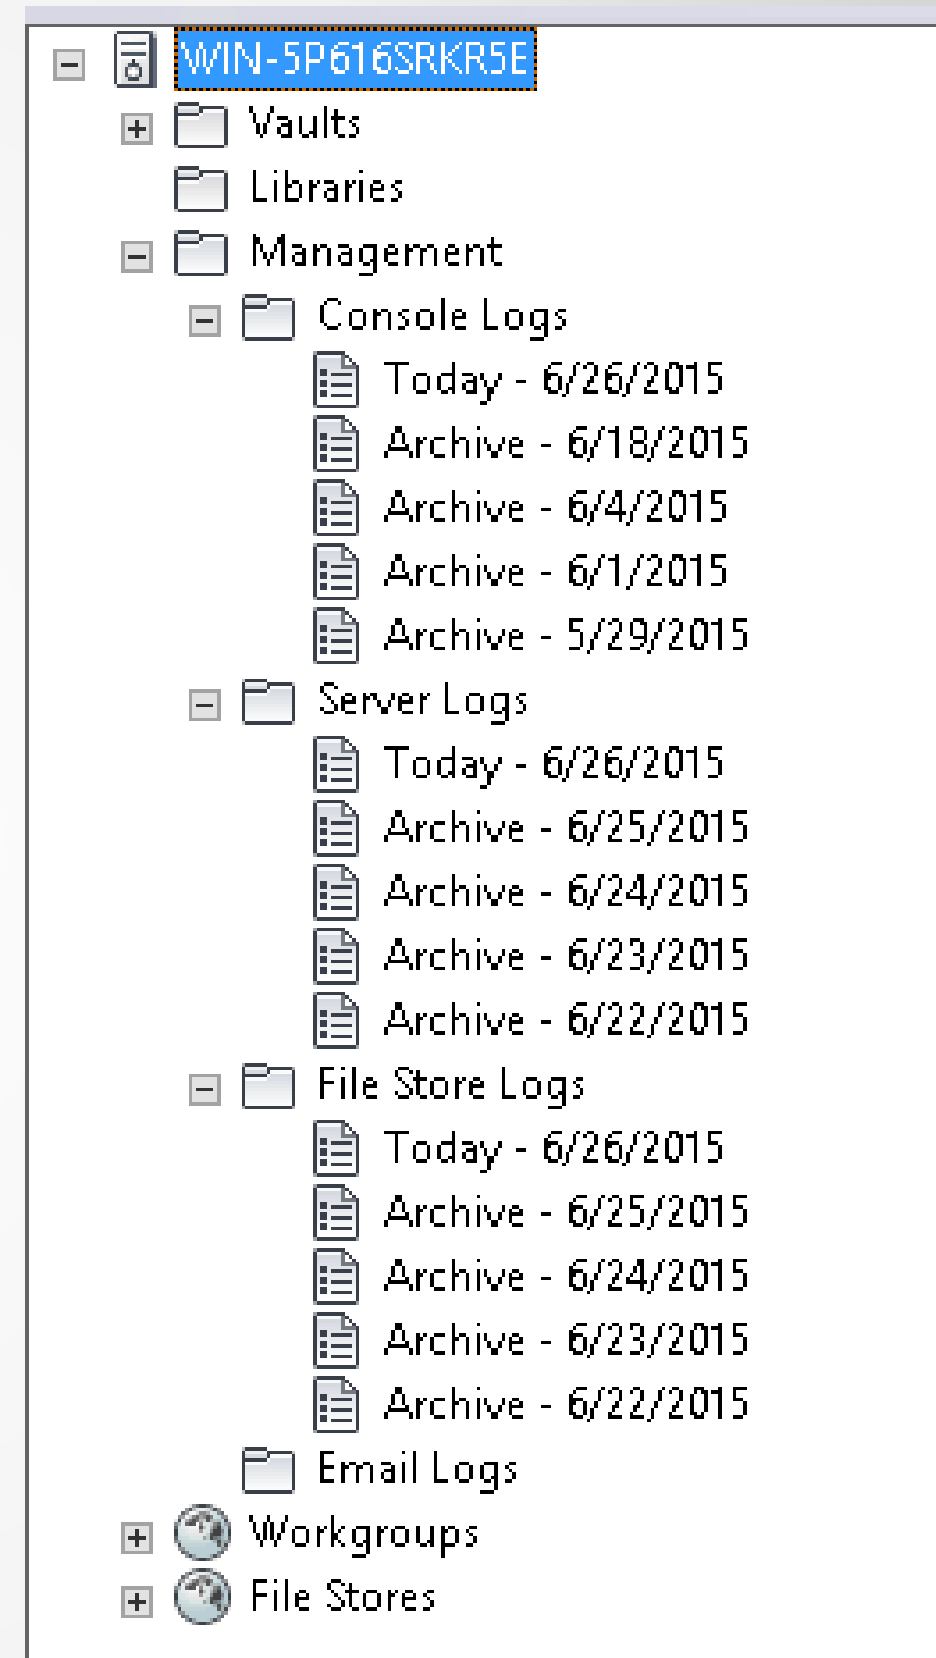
WIN-5P616SRKR5E
Vaults
Libraries
Management
Console Logs
Today - 6/26/2015
Archive - 6/18/2015
Archive - 6/4/2015
Archive - 6/1/2015
Archive - 5/29/2015
Server Logs
Today - 6/26/2015
Archive - 6/25/2015
Archive - 6/24/2015
Archive - 6/23/2015
Archive - 6/22/2015
File Store Logs
Today - 6/26/2015
Archive - 6/25/2015
Archive - 6/24/2015
Archive - 6/23/2015
Archive - 6/22/2015
Email Logs
Workgroups
File Stores